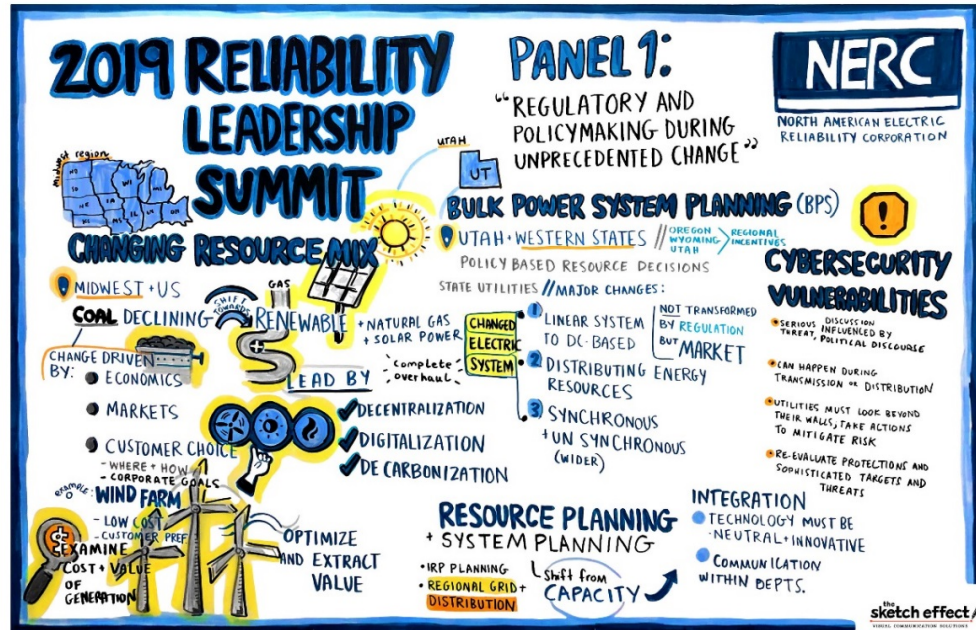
2019 RELIABILITY LEADERSHIP SUMMIT

PANEL 1:

"REGULATORY AND POLICYMAKING DURING UNPRECEDENTED CHANGE"

NERC
NORTH AMERICAN ELECTRIC RELIABILITY CORPORATION

midwest region
WI MI IA IL IN OH MO KY MN ND SD NE KS

CHANGING RESOURCE MIX

UTAH
UT

BULK POWER SYSTEM PLANNING (BPS)

UTAH + WESTERN STATES // OREGON WYOMING UTAH → REGIONAL INCENTIVES

POLICY BASED RESOURCE DECISIONS

STATE UTILITIES // MAJOR CHANGES:

CHANGED ELECTRIC SYSTEM

1 LINEAR SYSTEM TO DC-BASED

NOT TRANSFORMED BY REGULATION BUT MARKET

2 DISTRIBUTING ENERGY RESOURCES

3 SYNCHRONOUS + UN SYNCHRONOUS (WIDER)

MIDWEST + US

COAL DECLINING

SHIFT TOWARDS

GAS

RENEWABLE

+ NATURAL GAS + SOLAR POWER

complete overhaul

CHANGE DRIVEN BY:
ECONOMICS
MARKETS
CUSTOMER CHOICE
- WHERE + HOW
- CORPORATE GOALS

LEAD BY
DECENTRALIZATION
DIGITALIZATION
DE CARBONIZATION

example: WIND FARM
- LOW COST
- CUSTOMER PREF.

EXAMINE COST + VALUE OF GENERATION

OPTIMIZE AND EXTRACT VALUE

CYBERSECURITY VULNERABILITIES

SERIOUS THREAT, DISCUSSION INFLUENCED BY POLITICAL DISCOURSE

CAN HAPPEN DURING TRANSMISSION OR DISTRIBUTION

UTILITIES MUST LOOK BEYOND THEIR WALLS, TAKE ACTIONS TO MITIGATE RISK

RE-EVALUATE PROTECTIONS AND SOPHISTICATED TARGETS AND THREATS

RESOURCE PLANNING + SYSTEM PLANNING

· IRP PLANNING
· REGIONAL GRID + DISTRIBUTION

shift from CAPACITY

INTEGRATION
TECHNOLOGY MUST BE NEUTRAL + INNOVATIVE
COMMUNICATION WITHIN DEPTS.

the sketch effect
VISUAL COMMUNICATION SOLUTIONS